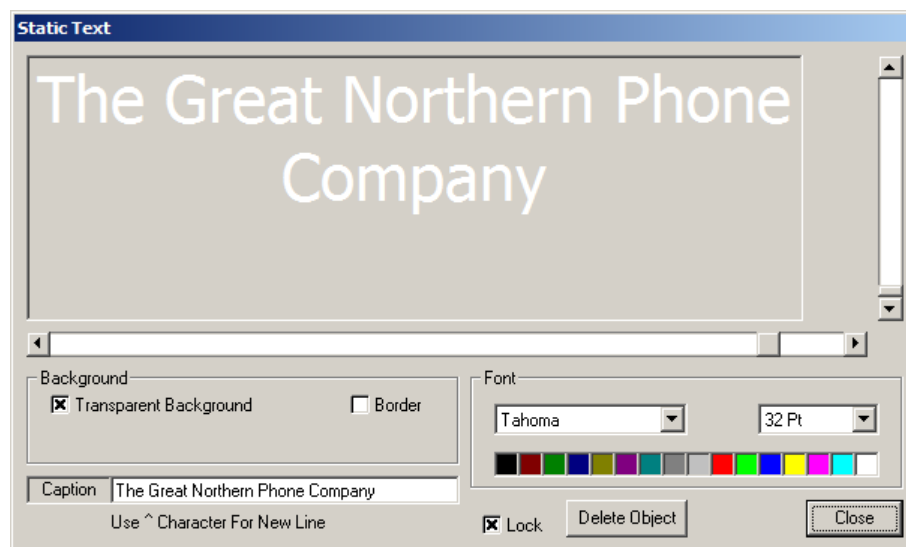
Static Text

The Great Northern Phone Company

Background
Transparent Background
Border

Font
Tahoma
32 Pt

Caption
The Great Northern Phone Company
Use ^ Character For New Line

Lock
Delete Object
Close